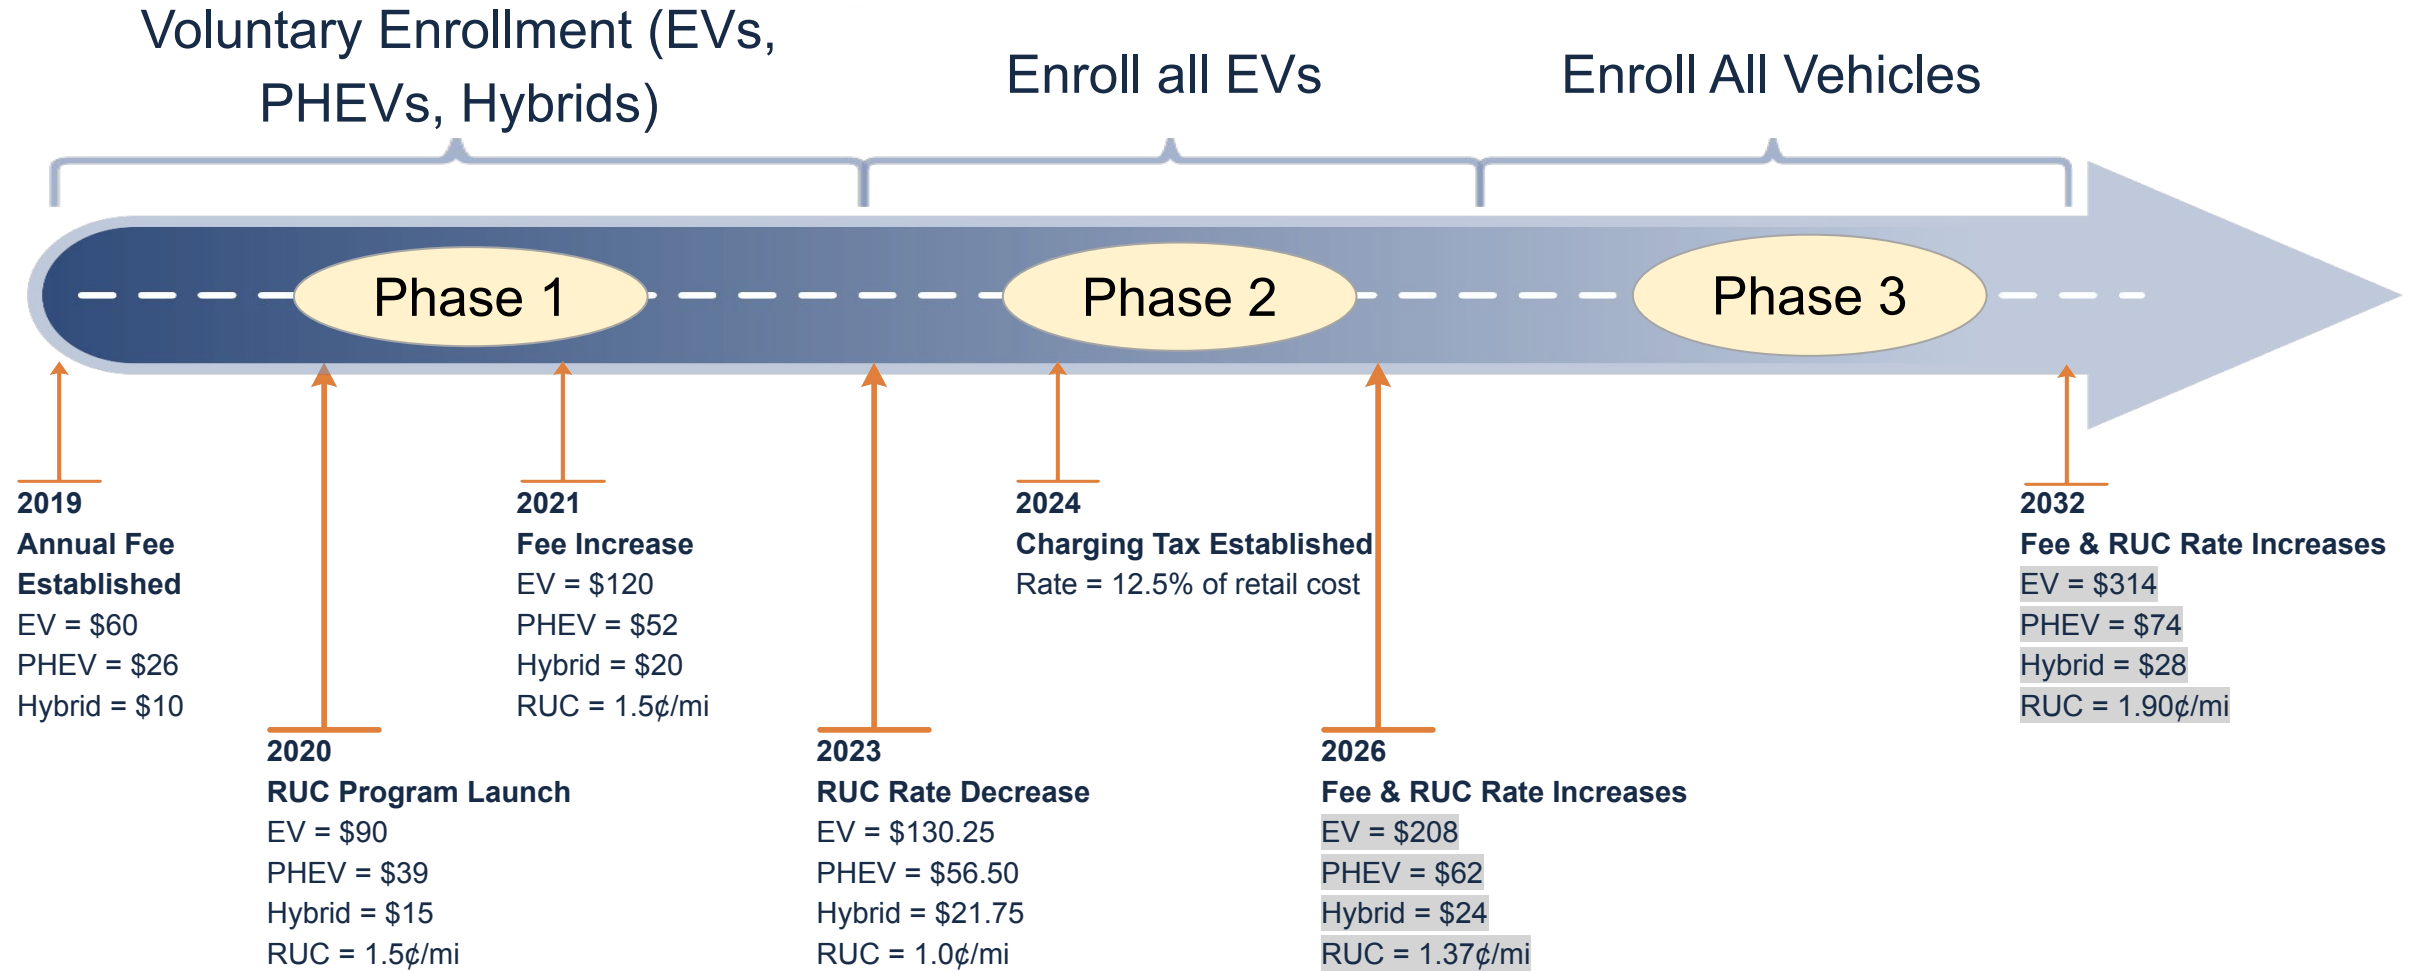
Voluntary Enrollment (EVs, PHEVs, Hybrids)

Enroll all EVs

Enroll All Vehicles

Phase 1

Phase 2

Phase 3

2019
Annual Fee Established
EV = \$60
PHEV = \$26
Hybrid = \$10

2020
RUC Program Launch
EV = \$90
PHEV = \$39
Hybrid = \$15
RUC = 1.5¢/mi

2021
Fee Increase
EV = \$120
PHEV = \$52
Hybrid = \$20
RUC = 1.5¢/mi

2023
RUC Rate Decrease
EV = \$130.25
PHEV = \$56.50
Hybrid = \$21.75
RUC = 1.0¢/mi

2024
Charging Tax Established
Rate = 12.5% of retail cost

2026
Fee & RUC Rate Increases
EV = \$208
PHEV = \$62
Hybrid = \$24
RUC = 1.37¢/mi

2032
Fee & RUC Rate Increases
EV = \$314
PHEV = \$74
Hybrid = \$28
RUC = 1.90¢/mi